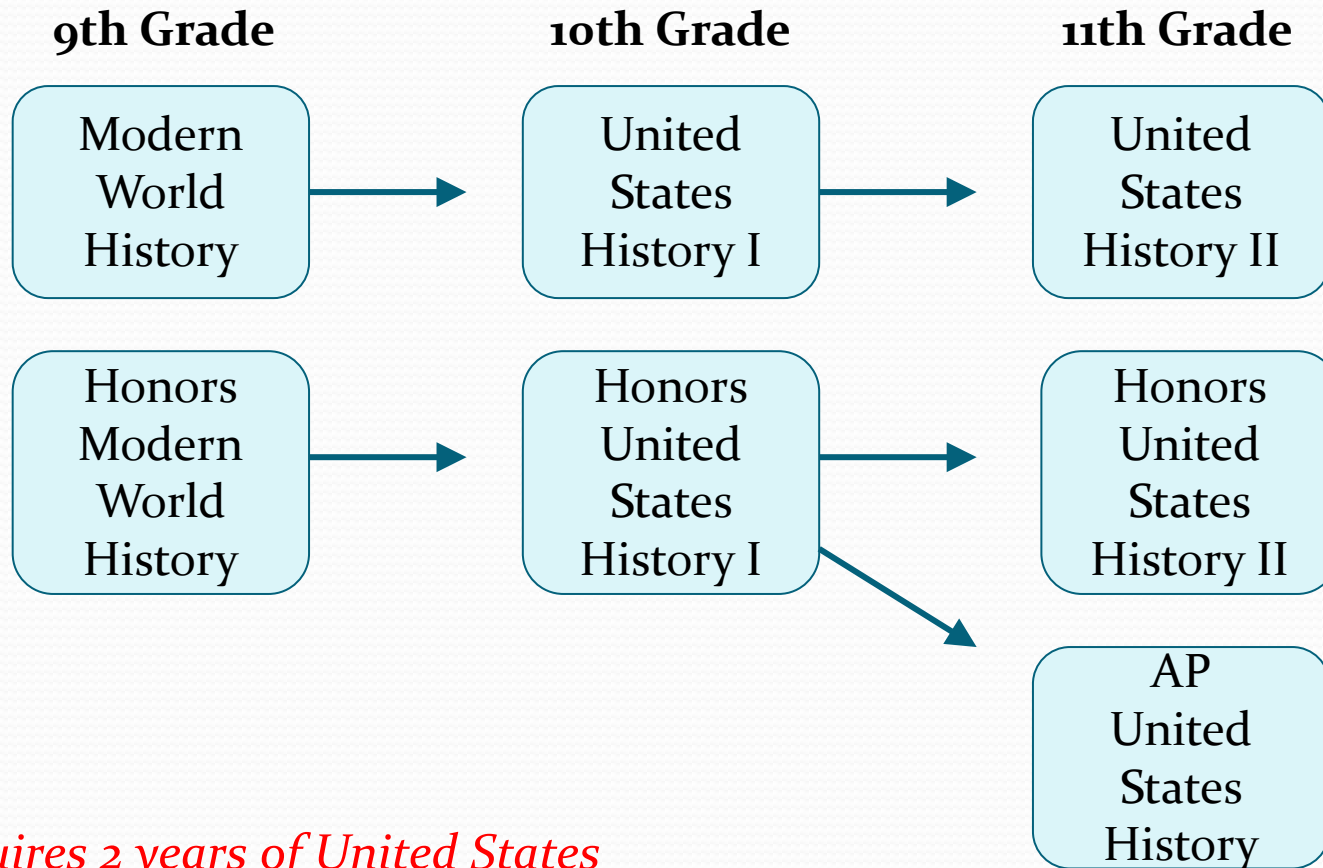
9th Grade

10th Grade

11th Grade

Modern World History

United States History I

United States History II

Honors Modern World History

Honors United States History I

Honors United States History II

AP United States History

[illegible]uires 2 years of United States